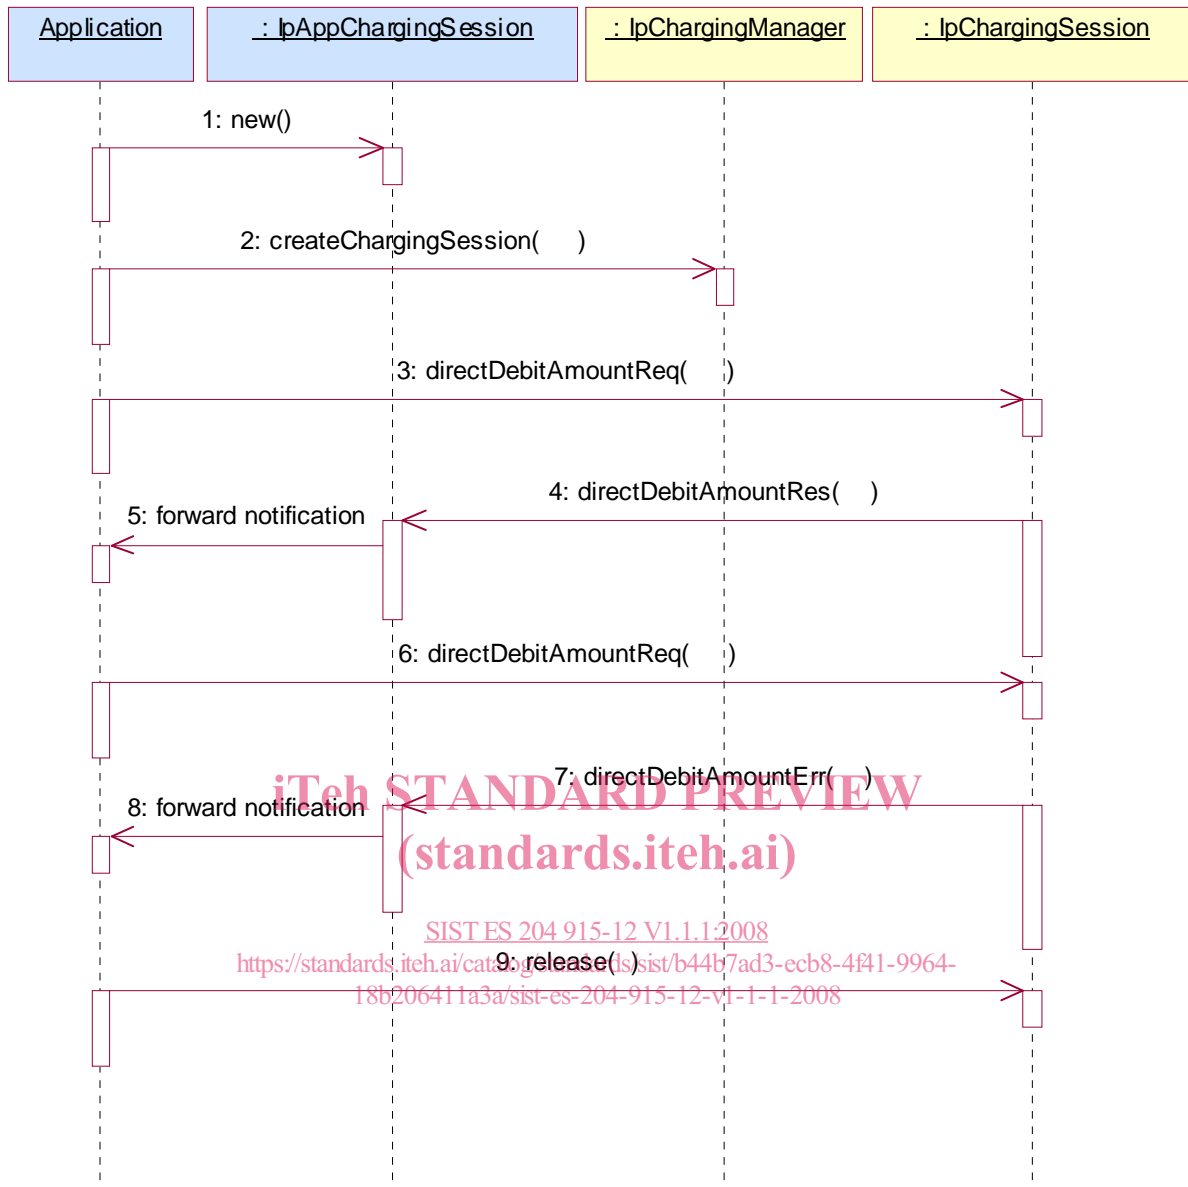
Application

: IpAppChargingSession

: IpChargingManager

: IpChargingSession

1: new()

2: createChargingSession( )

3: directDebitAmountReq( )

4: directDebitAmountRes( )

5: forward notification

6: directDebitAmountReq( )

7: directDebitAmountErr( )

8: forward notification

iTeh STANDARD PREVIEW
(standards.iteh.ai)

SIST ES 204 915-12 V1.1.1:2008
https://standards.iteh.ai/catalog/standards/sist/b44b7ad3-ecb8-4f41-9964-18b206411a3a/sist-es-204-915-12-v1-1-1-2008

9: release( )